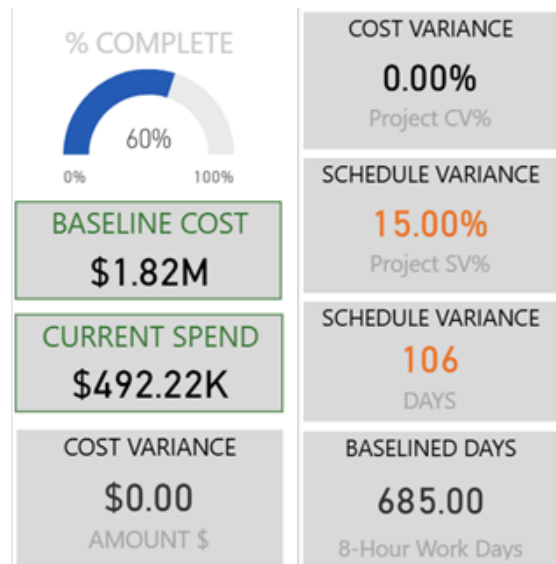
% COMPLETE

60%

0%

100%

BASELINE COST

$1.82M

CURRENT SPEND

$492.22K

COST VARIANCE

$0.00

AMOUNT $

COST VARIANCE

0.00%

Project CV%

SCHEDULE VARIANCE

15.00%

Project SV%

SCHEDULE VARIANCE

106

DAYS

BASELINED DAYS

685.00

8-Hour Work Days